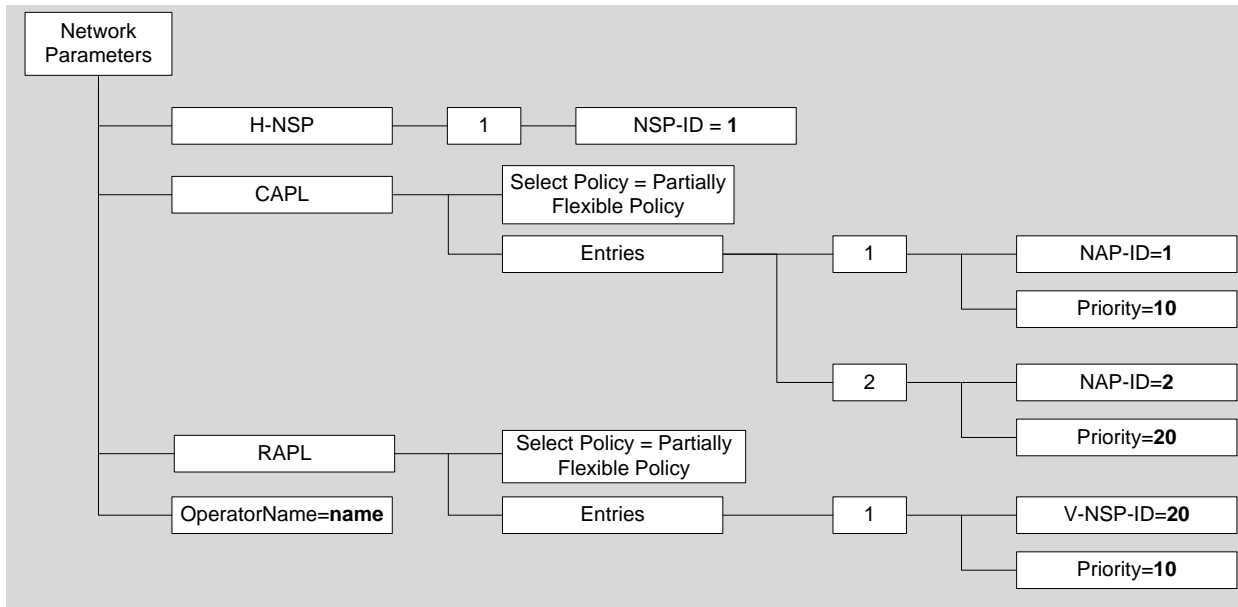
Network Parameters

H-NSP

1

NSP-ID = 1

CAPL

Select Policy = Partially Flexible Policy

Entries

1

NAP-ID=1

Priority=10

2

NAP-ID=2

Priority=20

RAPL

Select Policy = Partially Flexible Policy

Entries

1

V-NSP-ID=20

Priority=10

OperatorName=name